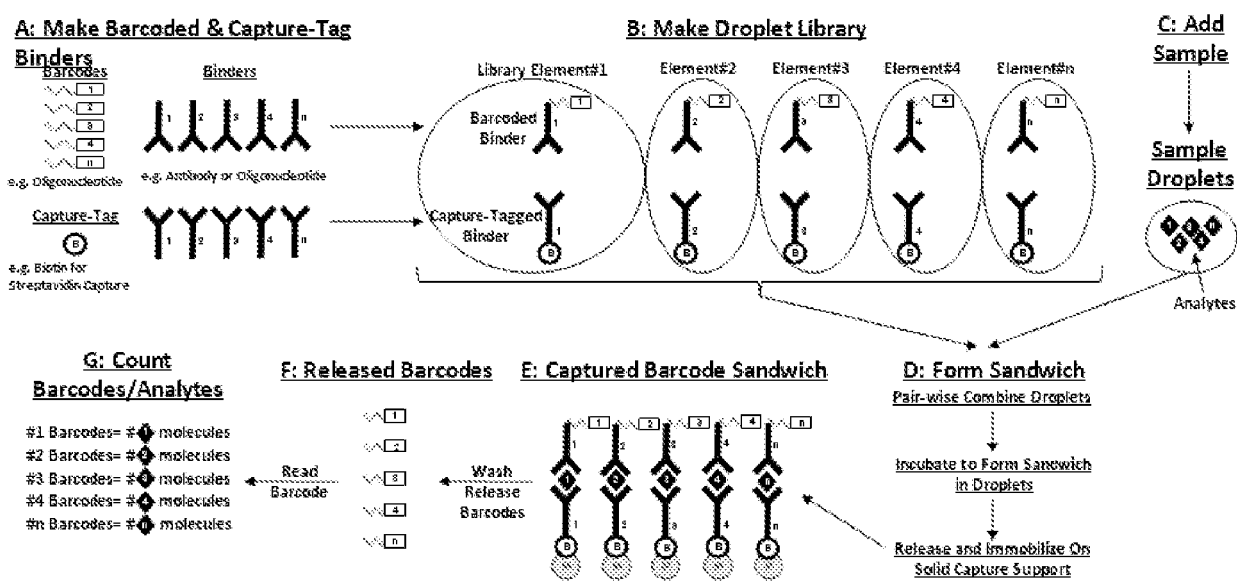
A: Make Barcoded & Capture-Tag Binders

Barcodes

1
2
3
4
n

e.g. Oligonucleotide

Binders

1 2 3 4 n

e.g. Antibody or Oligonucleotide

Capture-Tag

B

e.g. Biotin for Streptavidin Capture

1 2 3 4 n

B: Make Droplet Library

Library Element#1

Barcoded Binder

Capture-Tagged Binder

Element#2

Element#3

Element#4

Element#n

C: Add Sample

Sample Droplets

Analytes

D: Form Sandwich

Pair-wise Combine Droplets

Incubate to Form Sandwich in Droplets

Release and Immobilize On Solid Capture Support

E: Captured Barcode Sandwich

Wash Release Barcodes

F: Released Barcodes

1
2
3
4
n

Read Barcode

G: Count Barcodes/Analytes

#1 Barcodes= #1 molecules
#2 Barcodes= #2 molecules
#3 Barcodes= #3 molecules
#4 Barcodes= #4 molecules
#n Barcodes= #n molecules